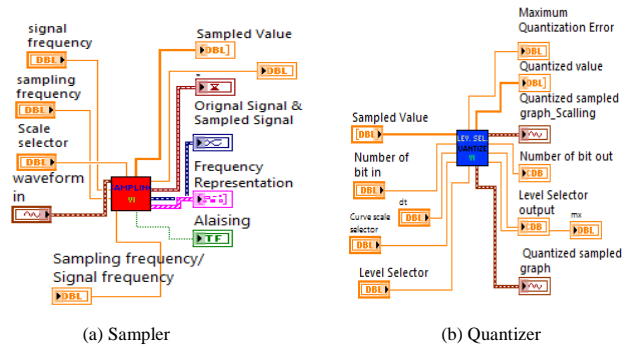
signal frequency
DBL
sampling frequency
DBL
Scale selector
DBL
waveform in
SAMPLING VI
Sampled Value
DBL
DBL
Orignal Signal & Sampled Signal
Frequency Representation
Alaising
TF
Sampling frequency/ Signal frequency
DBL

(a) Sampler

Maximum Quantization Error
DBL
Quantized value
DBL
Quantized sampled graph_Scalling
Sampled Value
DBL
LEV. SEL QUANTIZE VI
Number of bit in
DBL
dt
DBL
Curve scale selector
DBL
Number of bit out
DBL
Level Selector output
DBL
mx
DBL
Level Selector
DBL
Quantized sampled graph

(b) Quantizer